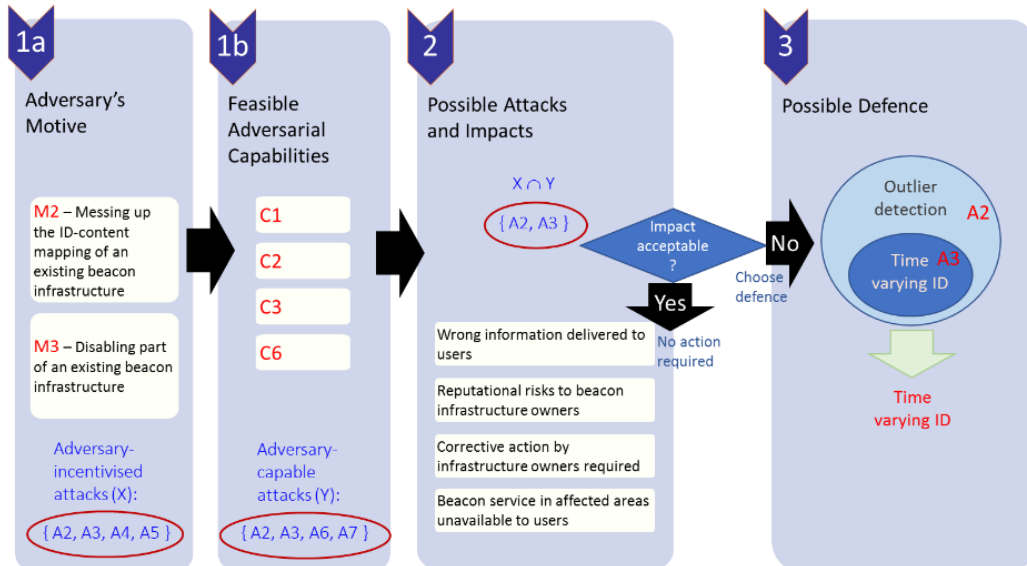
1a

Adversary's Motive

M2 – Messing up the ID-content mapping of an existing beacon infrastructure

M3 – Disabling part of an existing beacon infrastructure

Adversary-incentivised attacks (X):

{ A2, A3, A4, A5 }

1b

Feasible Adversarial Capabilities

C1

C2

C3

C6

Adversary-capable attacks (Y):

{ A2, A3, A6, A7 }

2

Possible Attacks and Impacts

$X \cap Y$

{ A2, A3 }

Impact acceptable ?

Yes

No action required

No

Choose defence

Wrong information delivered to users

Reputational risks to beacon infrastructure owners

Corrective action by infrastructure owners required

Beacon service in affected areas unavailable to users

3

Possible Defence

Outlier detection A2

Time varying ID A3

Time varying ID